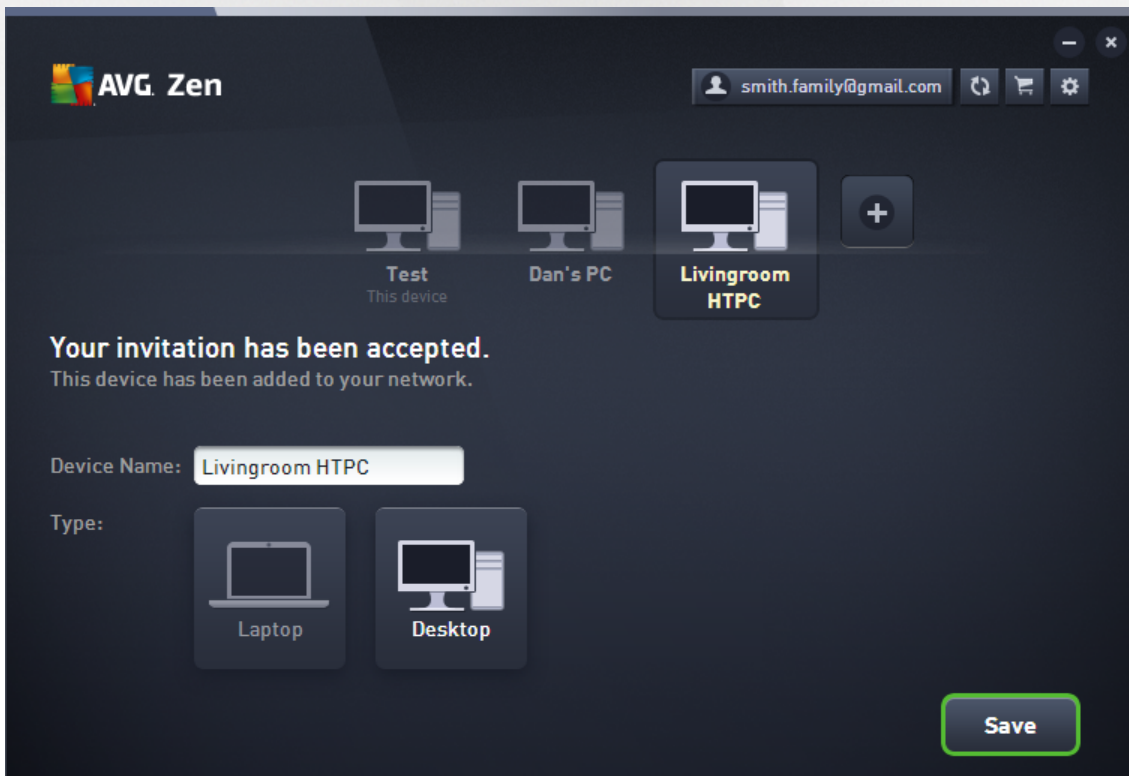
AVG. Zen

smith.family@gmail.com

Test
This device

Dan's PC

Livingroom HTPC

Your invitation has been accepted.
This device has been added to your network.

Device Name: Livingroom HTPC

Type:

Laptop

Desktop

Save